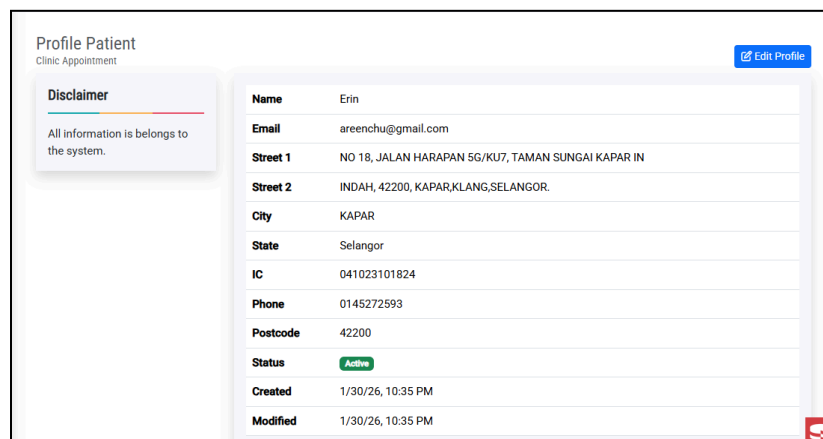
Profile Patient
Clinic Appointment

Edit Profile

Disclaimer

All information is belongs to the system.

| Name | Erin |
|---|---|
| Email | areenchu@gmail.com |
| Street 1 | NO 18, JALAN HARAPAN 5G/KU7, TAMAN SUNGAI KAPAR IN |
| Street 2 | INDAH, 42200, KAPAR,KLANG,SELANGOR. |
| City | KAPAR |
| State | Selangor |
| IC | 041023101824 |
| Phone | 0145272593 |
| Postcode | 42200 |
| Status | Active |
| Created | 1/30/26, 10:35 PM |
| Modified | 1/30/26, 10:35 PM |